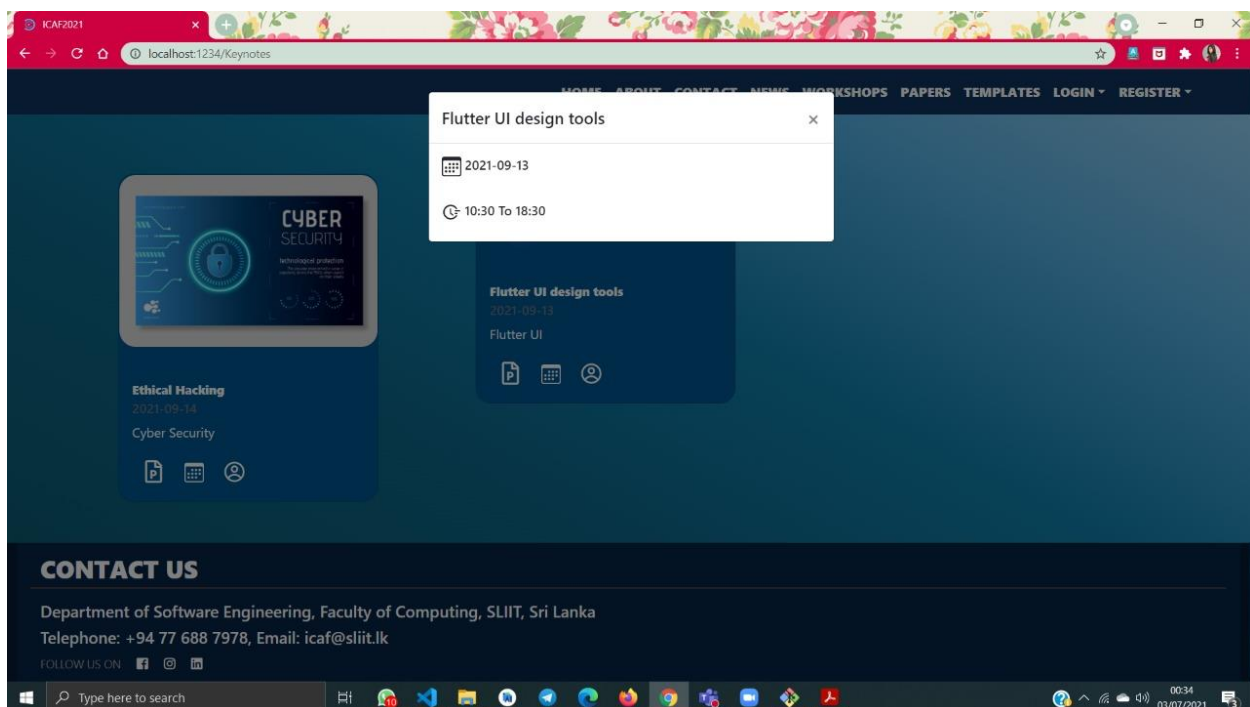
ICAF2021

localhost:1234/Keynotes

HOME ABOUT CONTACT NEWS WORKSHOPS PAPERS TEMPLATES LOGIN REGISTER

Flutter UI design tools ×

2021-09-13

10:30 To 18:30

CYBER SECURITY

technological protection

Ethical Hacking
2021-09-14
Cyber Security

Flutter UI design tools
2021-09-13
Flutter UI

CONTACT US

Department of Software Engineering, Faculty of Computing, SLIIT, Sri Lanka
Telephone: +94 77 688 7978, Email: icaf@sliit.lk

FOLLOW US ON

Type here to search

00:34
03/07/2021